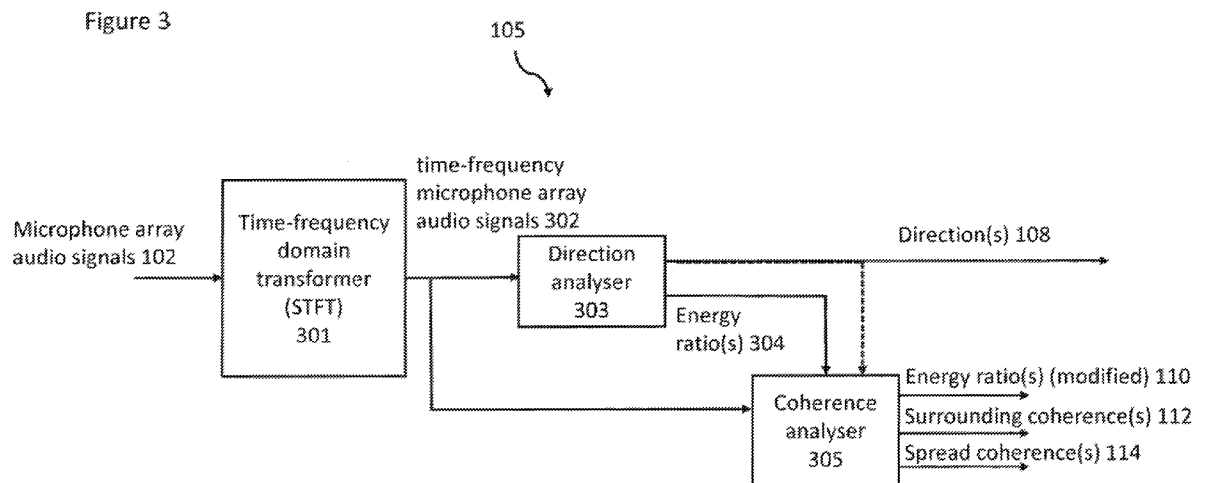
Figure 3

105

Microphone array audio signals 102

Time-frequency domain transformer (STFT) 301

time-frequency microphone array audio signals 302

Direction analyser 303

Direction(s) 108

Energy ratio(s) 304

Coherence analyser 305

Energy ratio(s) (modified) 110

Surrounding coherence(s) 112

Spread coherence(s) 114